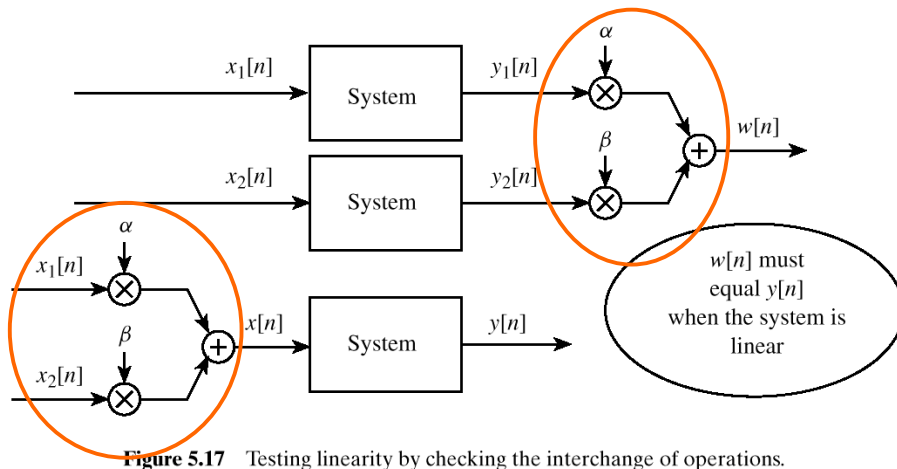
$x_1[n]$ System $y_1[n]$ $\alpha$ $w[n]$

$\beta$

$x_2[n]$ System $y_2[n]$

$\alpha$

$x_1[n]$

$x[n]$ System $y[n]$

$\beta$

$x_2[n]$

$w[n]$ must equal $y[n]$ when the system is linear

Figure 5.17 Testing linearity by checking the interchange of operations.